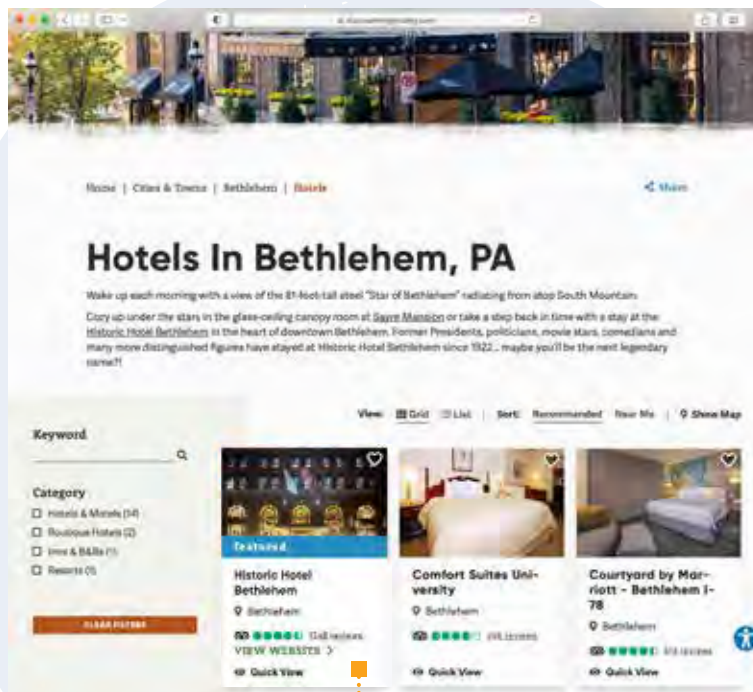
Home | Cities & Towns | Bethlehem | Hotels

Share

Hotels In Bethlehem, PA

Wake up each morning with a view of the 81-foot-tall steel "Star of Bethlehem" radiating from atop South Mountain.

Cozy up under the stars in the glass-ceiling canopy room at Sayre Mansion or take a step back in time with a stay at the Historic Hotel Bethlehem in the heart of downtown Bethlehem. Former Presidents, politicians, movie stars, comedians and many more distinguished figures have stayed at Historic Hotel Bethlehem since 1922... maybe you'll be the next legendary name?!

View: Grid List | Sort: Recommended Near Me | Show Map

Keyword

Category

Hotels & Motels (14)

Boutique Hotels (2)

Inns & B&Bs (1)

Resorts (1)

CLEAR FILTERS

Featured

Historic Hotel Bethlehem

Bethlehem

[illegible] reviews

VIEW WEBSITE >

Quick View

Comfort Suites University

Bethlehem

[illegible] reviews

Quick View

Courtyard by Marriott - Bethlehem I-78

Bethlehem

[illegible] reviews

Quick View